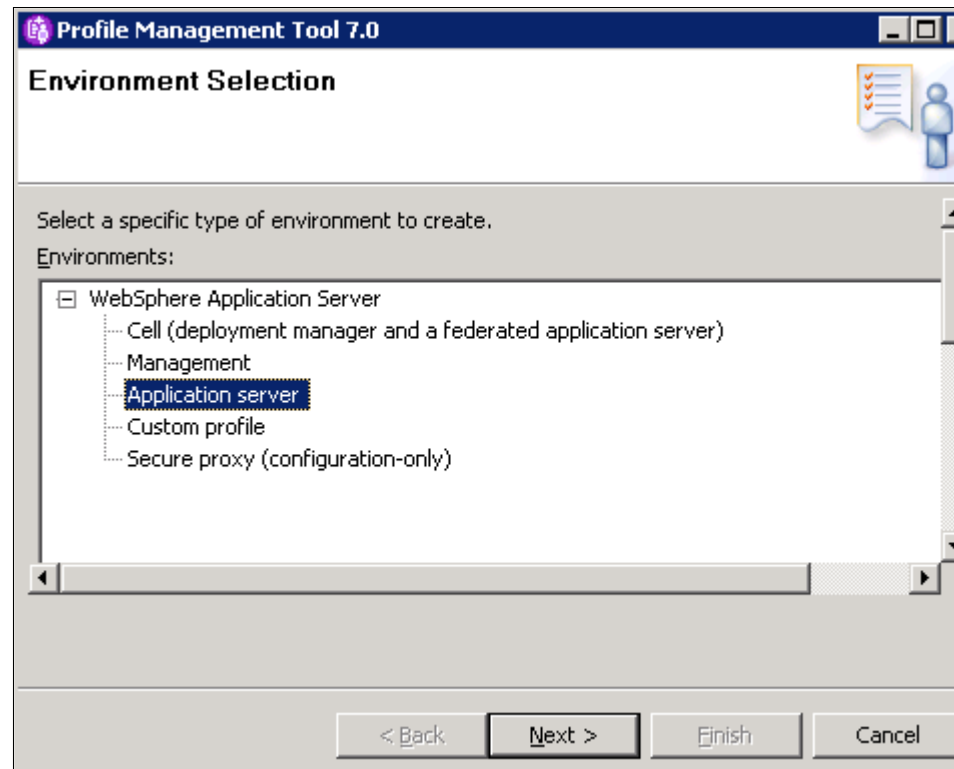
Profile Management Tool 7.0

Environment Selection

Select a specific type of environment to create.

Environments:

WebSphere Application Server
Cell (deployment manager and a federated application server)
Management
Application server
Custom profile
Secure proxy (configuration-only)

< Back
Next >
Finish
Cancel